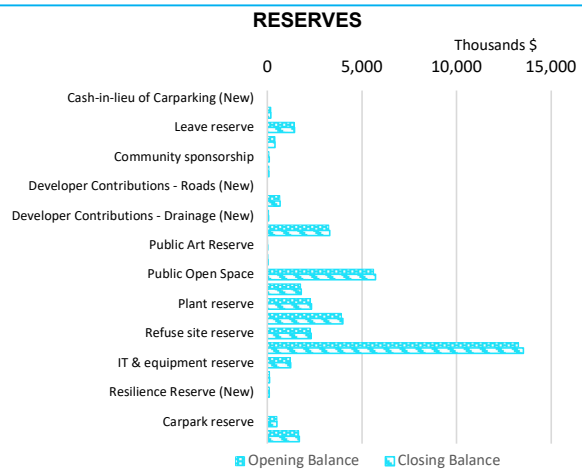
RESERVES

Thousands $

0
5,000
10,000
15,000

Cash-in-lieu of Carparking (New)
Leave reserve
Community sponsorship
Developer Contributions - Roads (New)
Developer Contributions - Drainage (New)
Public Art Reserve
Public Open Space
Plant reserve
Refuse site reserve
IT & equipment reserve
Resilience Reserve (New)
Carpark reserve

Opening Balance
Closing Balance